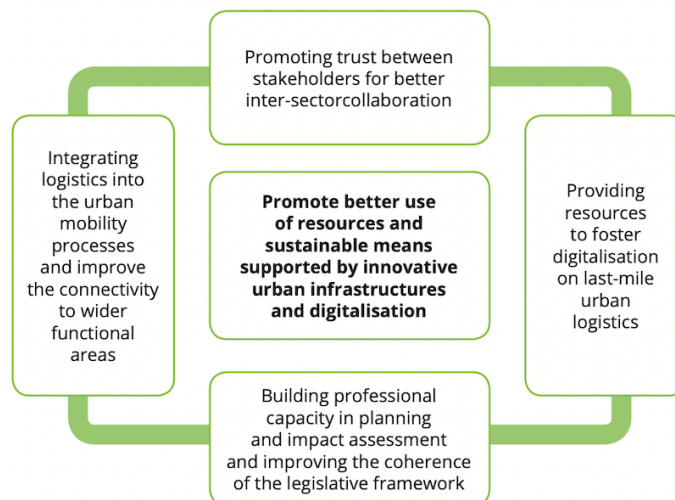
Promoting trust between stakeholders for better inter-sectorcollaboration

Integrating logistics into the urban mobility processes and improve the connectivity to wider functional areas

**Promote better use of resources and sustainable means supported by innovative urban infrastructures and digitalisation**

Providing resources to foster digitalisation on last-mile urban logistics

Building professional capacity in planning and impact assessment and improving the coherence of the legislative framework